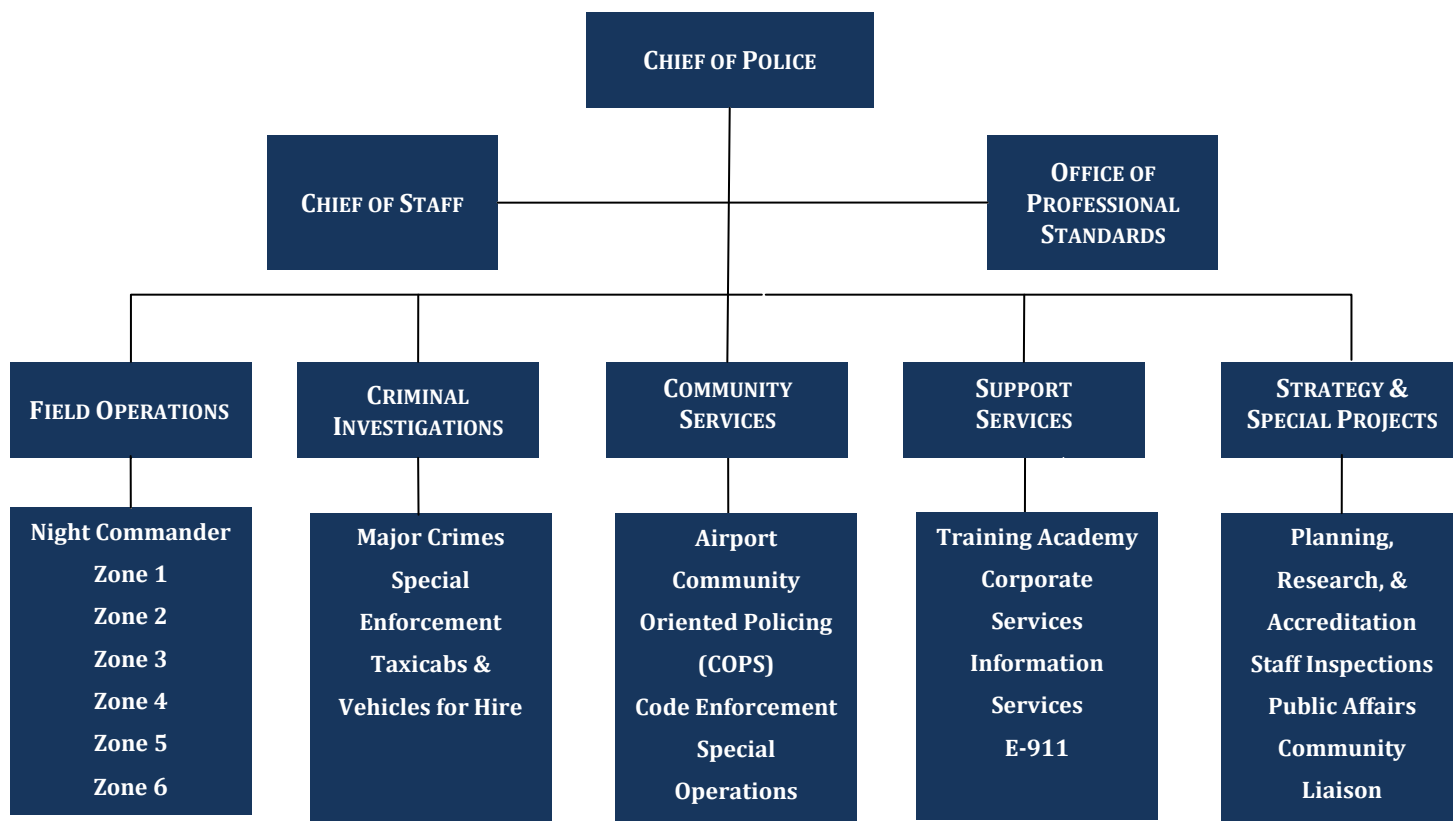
CHIEF OF POLICE

CHIEF OF STAFF

OFFICE OF PROFESSIONAL STANDARDS

FIELD OPERATIONS

CRIMINAL INVESTIGATIONS

COMMUNITY SERVICES

SUPPORT SERVICES

STRATEGY & SPECIAL PROJECTS

Night Commander
Zone 1
Zone 2
Zone 3
Zone 4
Zone 5
Zone 6

Major Crimes
Special Enforcement
Taxicabs & Vehicles for Hire

Airport
Community Oriented Policing (COPS)
Code Enforcement
Special Operations

Training Academy
Corporate Services
Information Services
E-911

Planning, Research, & Accreditation
Staff Inspections
Public Affairs
Community Liaison